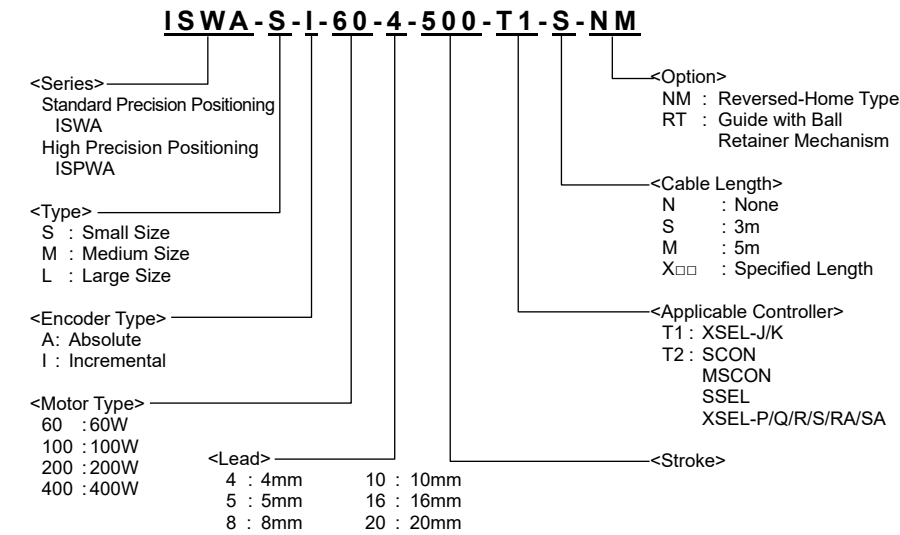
ISWA-S-I-60-4-500-T1-S-NM

<Series>
Standard Precision Positioning
ISWA
High Precision Positioning
ISPWA

<Type>
S : Small Size
M : Medium Size
L : Large Size

<Encoder Type>
A: Absolute
I : Incremental

<Motor Type>
60 : 60W
100 : 100W
200 : 200W
400 : 400W

<Lead>
4 : 4mm
5 : 5mm
8 : 8mm
10 : 10mm
16 : 16mm
20 : 20mm

<Option>
NM : Reversed-Home Type
RT : Guide with Ball Retainer Mechanism

<Cable Length>
N : None
S : 3m
M : 5m
X□□ : Specified Length

<Applicable Controller>
T1 : XSEL-J/K
T2 : SCON
MSCON
SSEL
XSEL-P/Q/R/S/RA/SA

<Stroke>